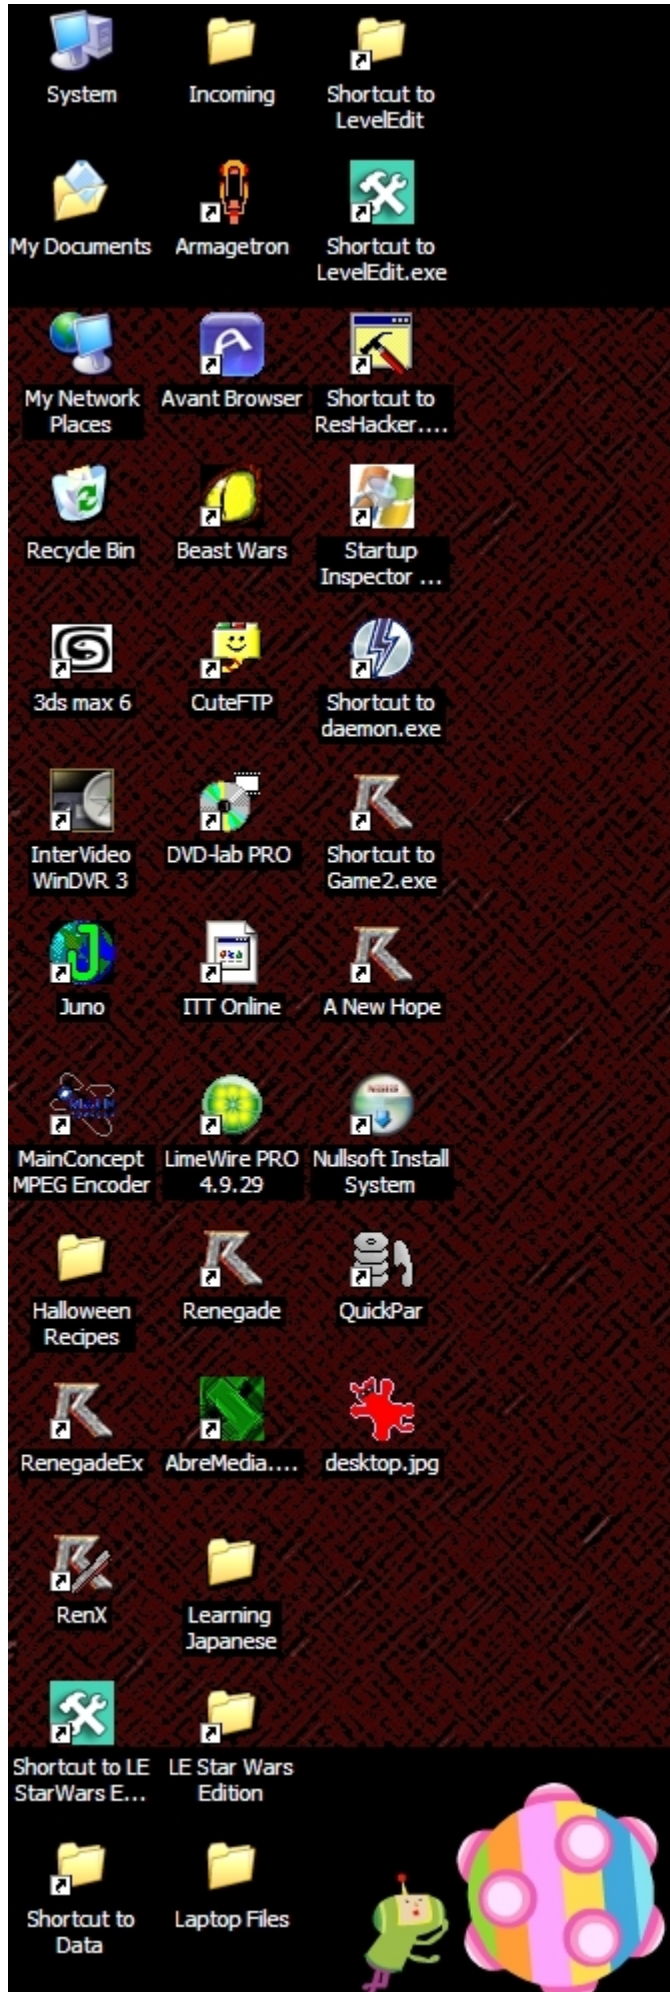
System

Incoming

Shortcut to LevelEdit

My Documents

Armagetron

Shortcut to LevelEdit.exe

My Network Places

Avant Browser

Shortcut to ResHacker....

Recycle Bin

Beast Wars

Startup Inspector ...

3ds max 6

CuteFTP

Shortcut to daemon.exe

InterVideo WinDVR 3

DVD-lab PRO

Shortcut to Game2.exe

Juno

ITT Online

A New Hope

MainConcept MPEG Encoder

LimeWire PRO 4.9.29

Nullsoft Install System

Halloween Recipes

Renegade

QuickPar

RenegadeEx

AbreMedia....

desktop.jpg

RenX

Learning Japanese

Shortcut to LE StarWars E...

LE Star Wars Edition

Shortcut to Data

Laptop Files